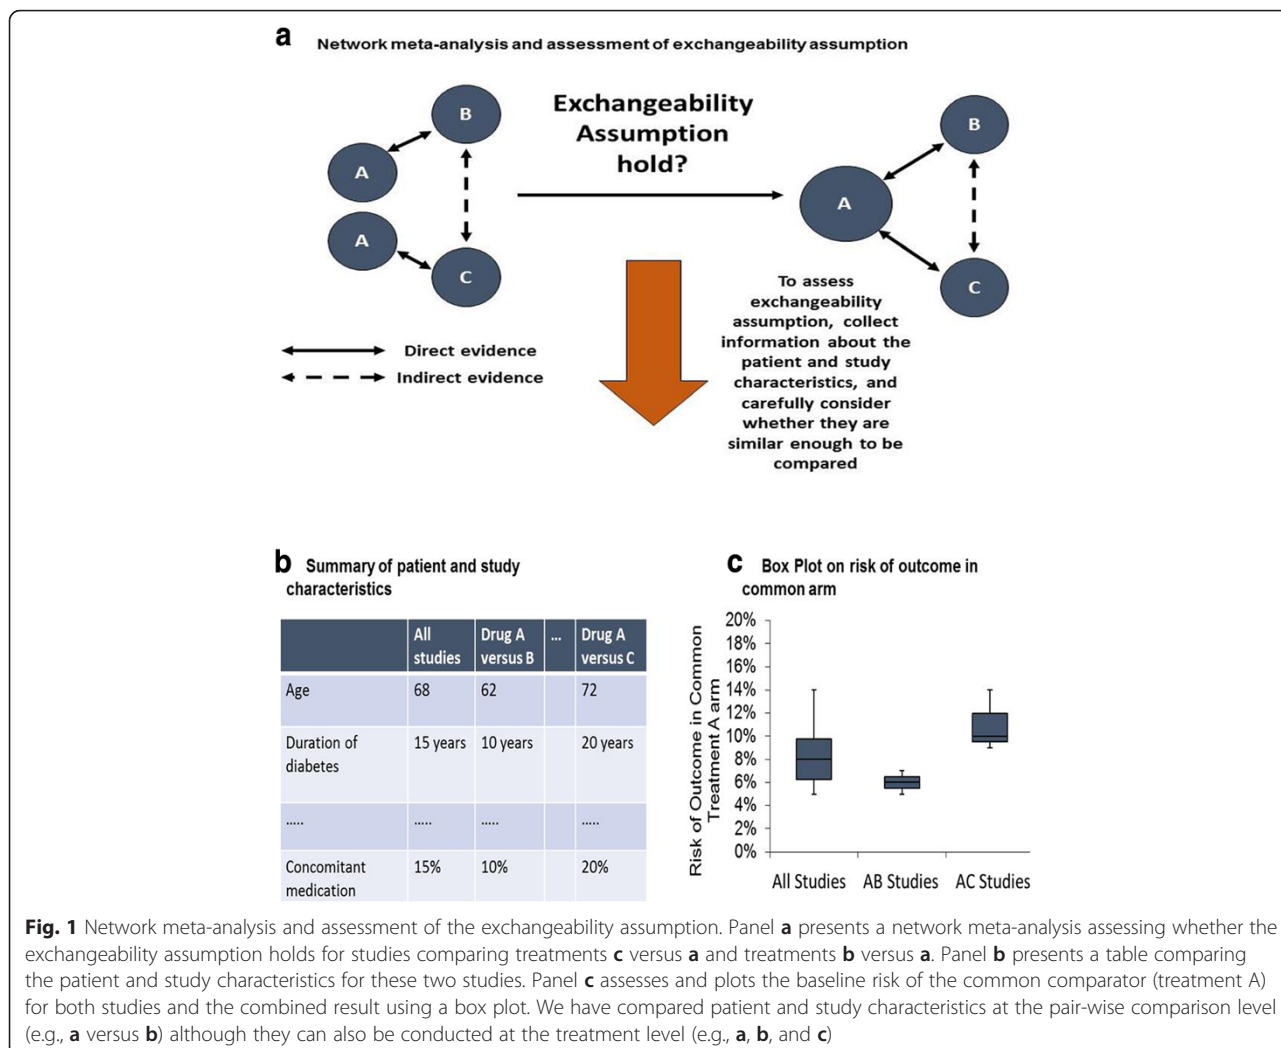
a Network meta-analysis and assessment of exchangeability assumption

B

A

A

C

Exchangeability Assumption hold?

B

A

C

Direct evidence

Indirect evidence

To assess exchangeability assumption, collect information about the patient and study characteristics, and carefully consider whether they are similar enough to be compared

b Summary of patient and study characteristics

| | All studies | Drug A versus B | ... | Drug A versus C |
|---|---|---|---|---|
| Age | 68 | 62 | | 72 |
| Duration of diabetes | 15 years | 10 years | | 20 years |
| ..... | ..... | ..... | | ..... |
| Concomitant medication | 15% | 10% | | 20% |

c Box Plot on risk of outcome in common arm

Risk of Outcome in Common Treatment A arm

20%
18%
16%
14%
12%
10%
8%
6%
4%
2%
0%

All Studies AB Studies AC Studies

**Fig. 1** Network meta-analysis and assessment of the exchangeability assumption. Panel **a** presents a network meta-analysis assessing whether the exchangeability assumption holds for studies comparing treatments **c** versus **a** and treatments **b** versus **a**. Panel **b** presents a table comparing the patient and study characteristics for these two studies. Panel **c** assesses and plots the baseline risk of the common comparator (treatment A) for both studies and the combined result using a box plot. We have compared patient and study characteristics at the pair-wise comparison level (e.g., **a** versus **b**) although they can also be conducted at the treatment level (e.g., **a**, **b**, and **c**)